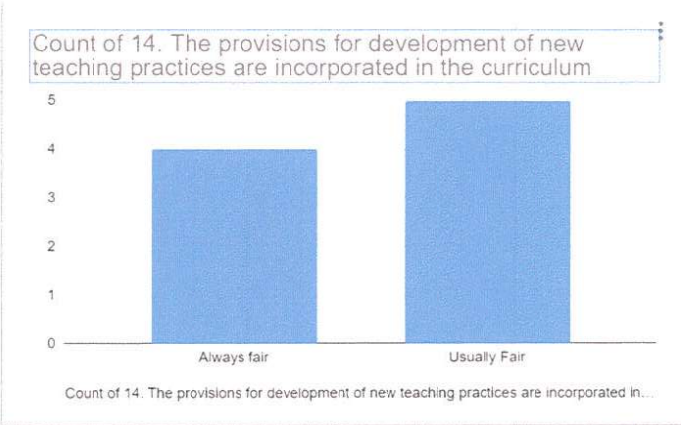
Count of 14. The provisions for development of new teaching practices are incorporated in the curriculum

5
4
3
2
1
0

Always fair
Usually Fair

Count of 14. The provisions for development of new teaching practices are incorporated in...